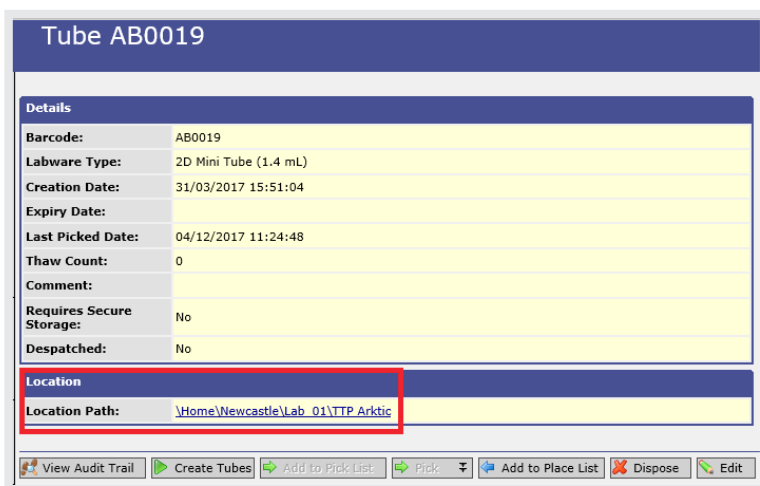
Tube AB0019

Details

| | |
|---|---|
| Barcode: | AB0019 |
| Labware Type: | 2D Mini Tube (1.4 mL) |
| Creation Date: | 31/03/2017 15:51:04 |
| Expiry Date: | |
| Last Picked Date: | 04/12/2017 11:24:48 |
| Thaw Count: | 0 |
| Comment: | |
| Requires Secure Storage: | No |
| Despatched: | No |

Location

| | |
|---|---|
| Location Path: | \Home\Newcastle\Lab_01\TTP Arktic |

View Audit Trail | Create Tubes | Add to Pick List | Pick | Add to Place List | Dispose | Edit